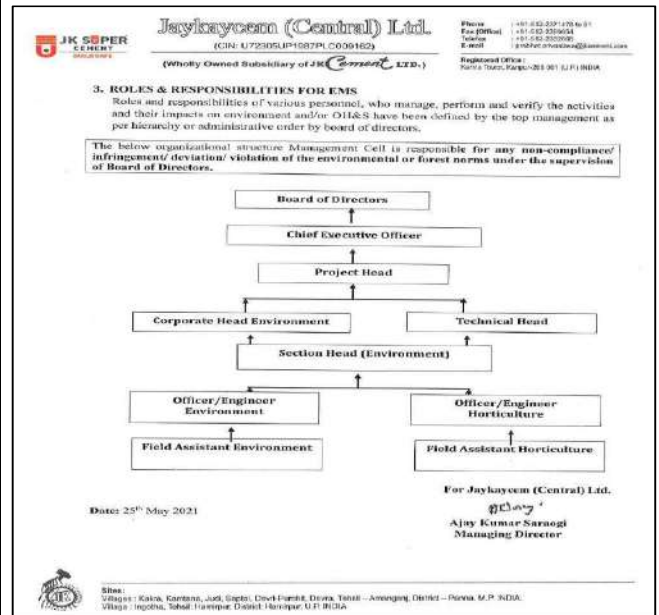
JK SUPER CEMENT

Jaykaycem (Central) Ltd.
(CIN: U72305UP1987PLC009162)
(Wholly Owned Subsidiary of JK Cement LTD.)

Phone : +91-512-2371478 to 81
Fax (Office) : +91-512-2399854
Telefax : +91-512-2332665
E-mail : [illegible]

Registered Office :
Kamla Tower, Kanpur-208 001 (U.P.) INDIA

3. ROLES & RESPONSIBILITIES FOR EMS
Roles and responsibilities of various personnel, who manage, perform and verify the activities and their impacts on environment and/or OH&S have been defined by the top management as per hierarchy or administrative order by board of directors.

The below organizational structure Management Cell is responsible for any non-compliance/ infringement/ deviation/ violation of the environmental or forest norms under the supervision of Board of Directors.

Board of Directors

Chief Executive Officer

Project Head

Corporate Head Environment

Technical Head

Section Head (Environment)

Officer/Engineer Environment

Officer/Engineer Horticulture

Field Assistant Environment

Field Assistant Horticulture

For Jaykaycem (Central) Ltd.

Date: 25th May 2021

Ajay Kumar Saraogi
Managing Director

Sites:
Villages : Kakra, Kantana, Judi, Saptai, Devri-Pathlit, Devra, Tehsil – Amanganj, District – Panna, M.P. INDIA
Village : Ingotha, Tehsil: Hamirpur, District: Hamirpur, U.P. INDIA